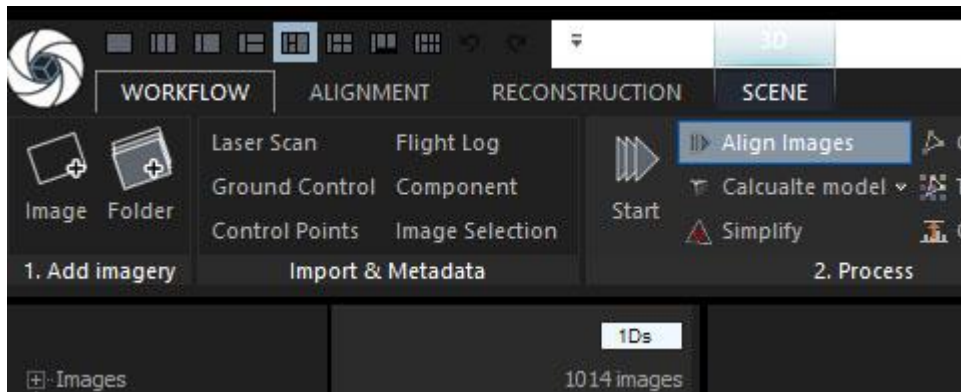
3D

WORKFLOW ALIGNMENT RECONSTRUCTION SCENE

Image Folder

1. Add imagery

Laser Scan Flight Log
Ground Control Component
Control Points Image Selection

Import & Metadata

Start

Align Images
Calcualte model
Simplify

2. Process

1Ds

Images

1014 images